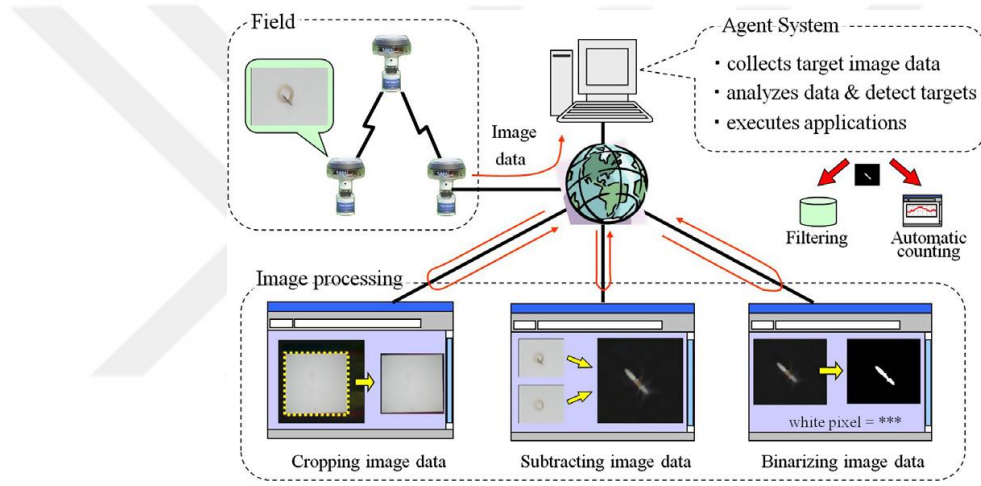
Field

Agent System

・collects target image data
・analyzes data & detect targets
・executes applications

Image data

Filtering

Automatic counting

Image processing

white pixel = ***

Cropping image data

Subtracting image data

Binarizing image data